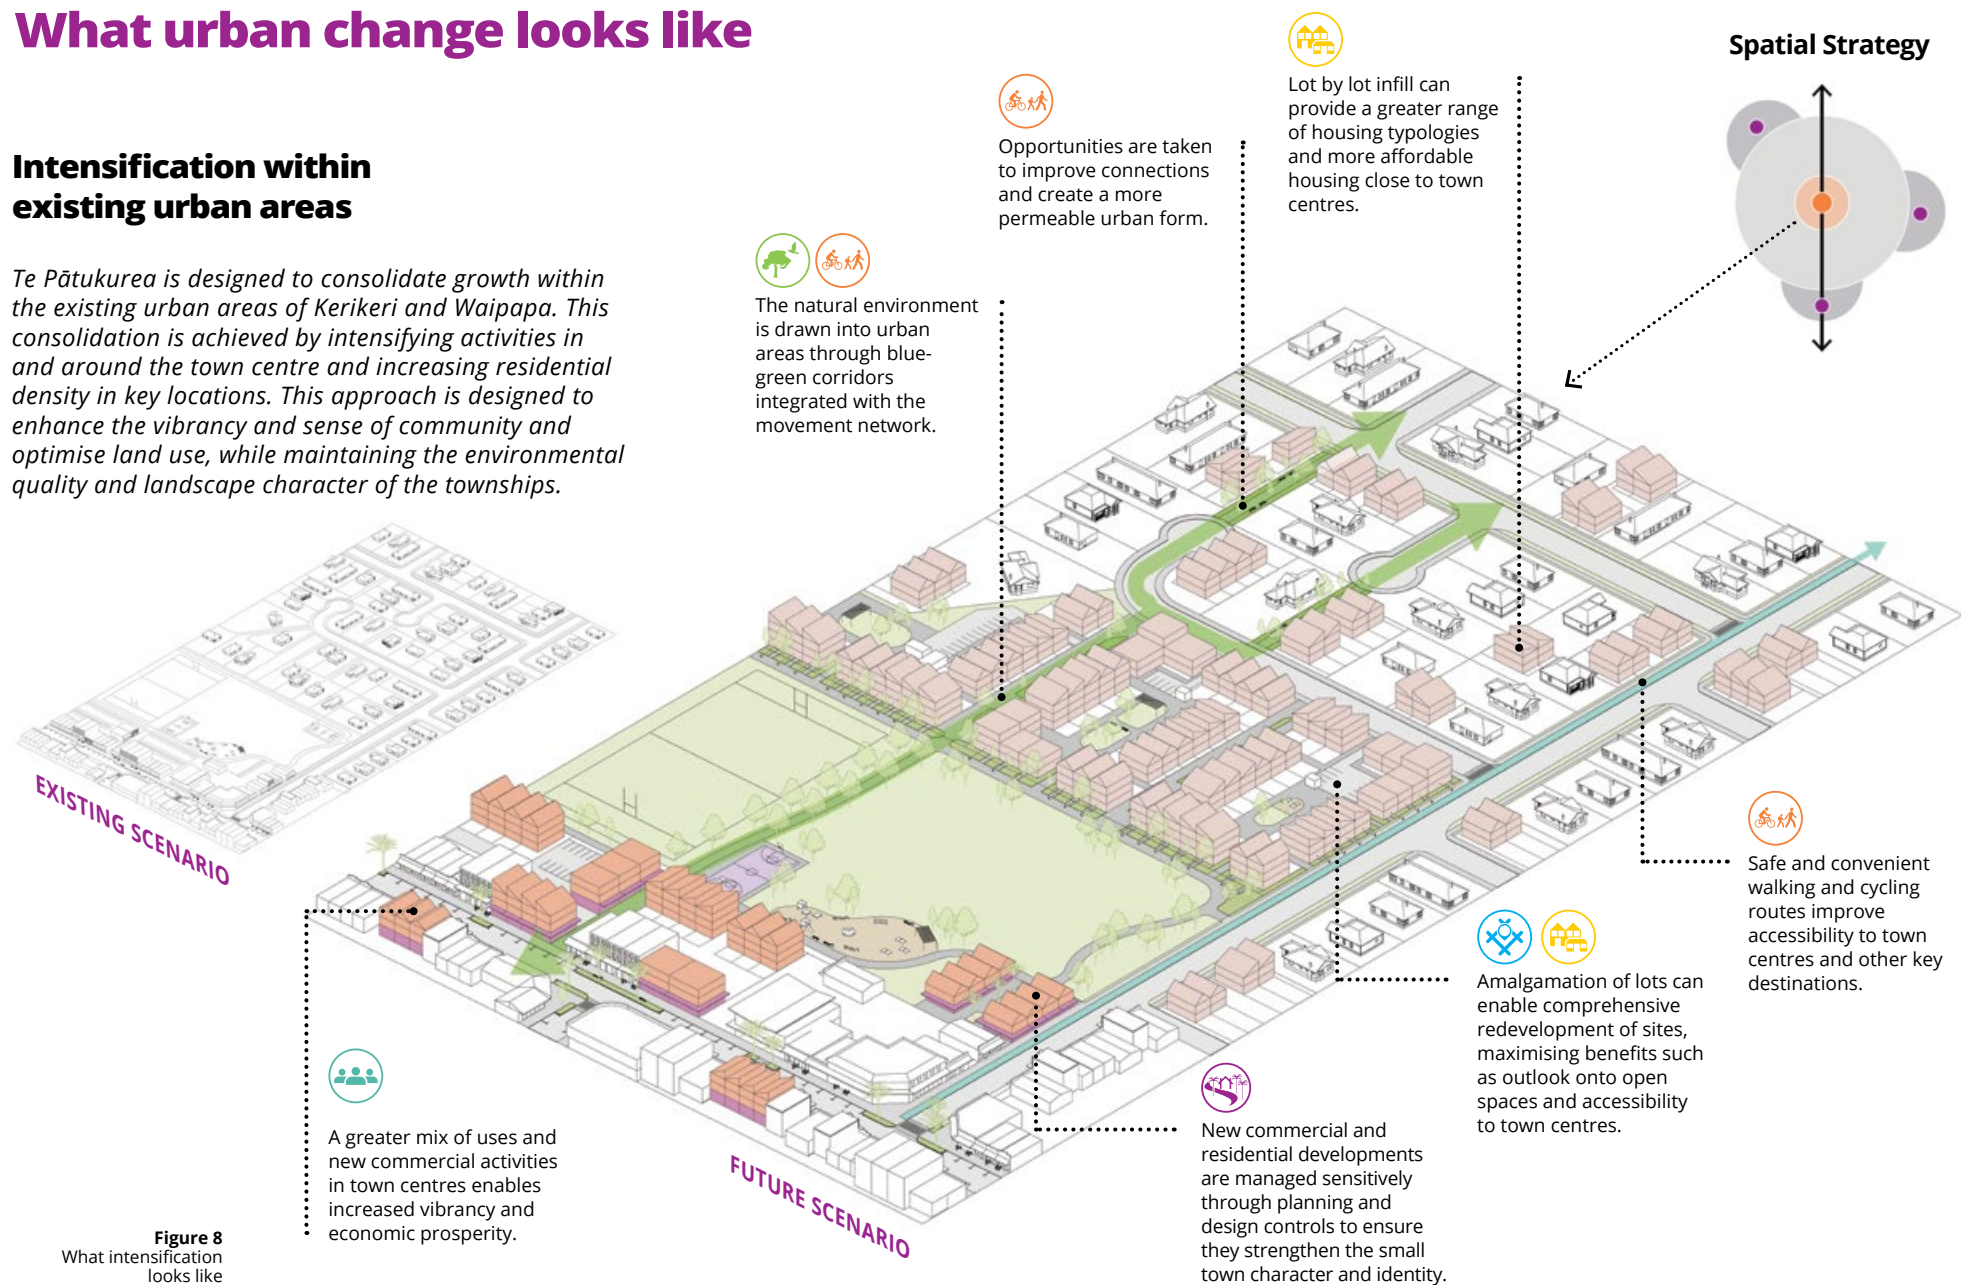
What urban change looks like

Spatial Strategy

Intensification within existing urban areas

Te Pātukurea is designed to consolidate growth within the existing urban areas of Kerikeri and Waipapa. This consolidation is achieved by intensifying activities in and around the town centre and increasing residential density in key locations. This approach is designed to enhance the vibrancy and sense of community and optimise land use, while maintaining the environmental quality and landscape character of the townships.

Opportunities are taken to improve connections and create a more permeable urban form.

Lot by lot infill can provide a greater range of housing typologies and more affordable housing close to town centres.

The natural environment is drawn into urban areas through blue-green corridors integrated with the movement network.

EXISTING SCENARIO

FUTURE SCENARIO

Safe and convenient walking and cycling routes improve accessibility to town centres and other key destinations.

Amalgamation of lots can enable comprehensive redevelopment of sites, maximising benefits such as outlook onto open spaces and accessibility to town centres.

A greater mix of uses and new commercial activities in town centres enables increased vibrancy and economic prosperity.

New commercial and residential developments are managed sensitively through planning and design controls to ensure they strengthen the small town character and identity.

Figure 8
What intensification looks like